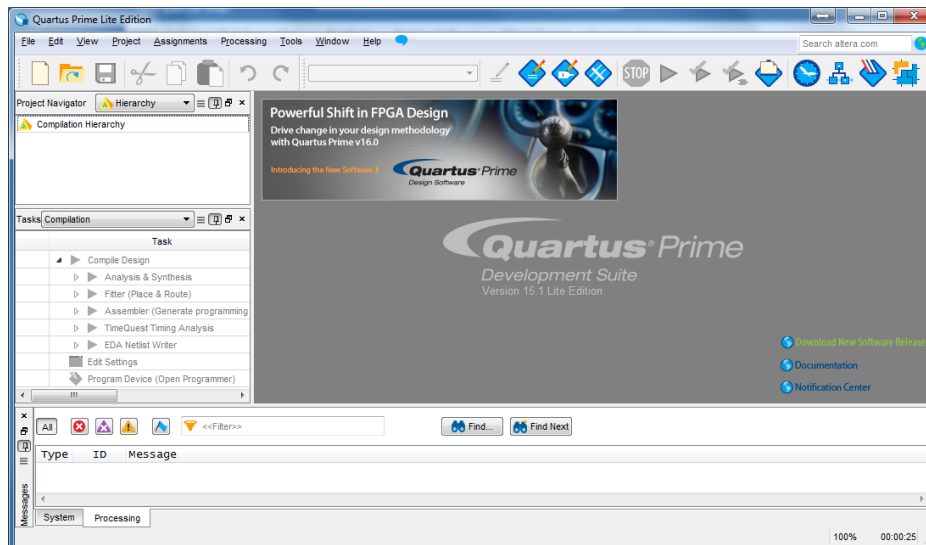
Quartus Prime Lite Edition

File Edit View Project Assignments Processing Tools Window Help

Search altera.com

Project Navigator Hierarchy

Compilation Hierarchy

Tasks Compilation

Task

Compile Design
Analysis & Synthesis
Fitter (Place & Route)
Assembler (Generate programming
TimeQuest Timing Analysis
EDA Netlist Writer
Edit Settings
Program Device (Open Programmer)

Powerful Shift in FPGA Design
Drive change in your design methodology with Quartus Prime v16.0
Introducing the New Software
Quartus Prime
Design Software

Quartus Prime
Development Suite
Version 15.1 Lite Edition

Download New Software Release
Documentation
Notification Center

All
<<Filter>>
Find...
Find Next

Type ID Message

Messages

System Processing

100% 00:00:25